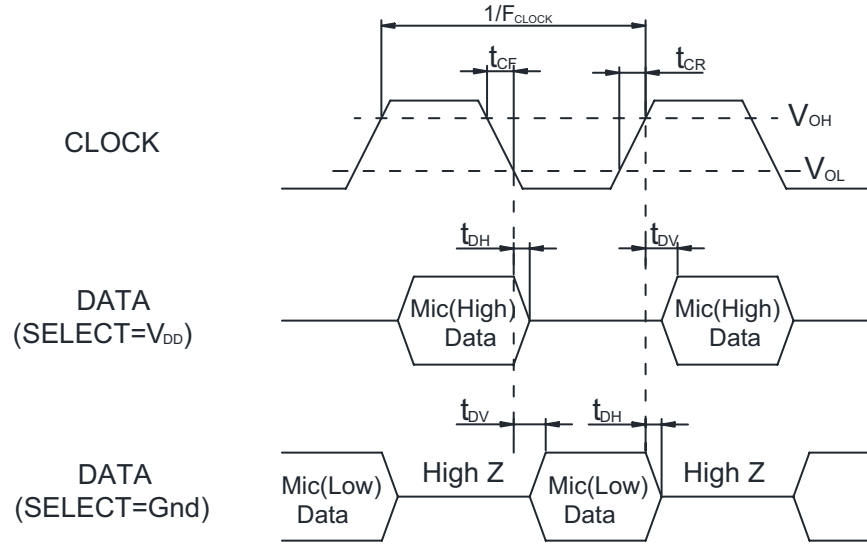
$1/F_{CLOCK}$

$t_{CF}$

$t_{CR}$

$V_{OH}$

CLOCK

$V_{OL}$

$t_{DH}$

$t_{DV}$

DATA (SELECT=$V_{DD}$)

Mic(High) Data

Mic(High) Data

$t_{DV}$

$t_{DH}$

DATA (SELECT=Gnd)

Mic(Low) Data

High Z

Mic(Low) Data

High Z